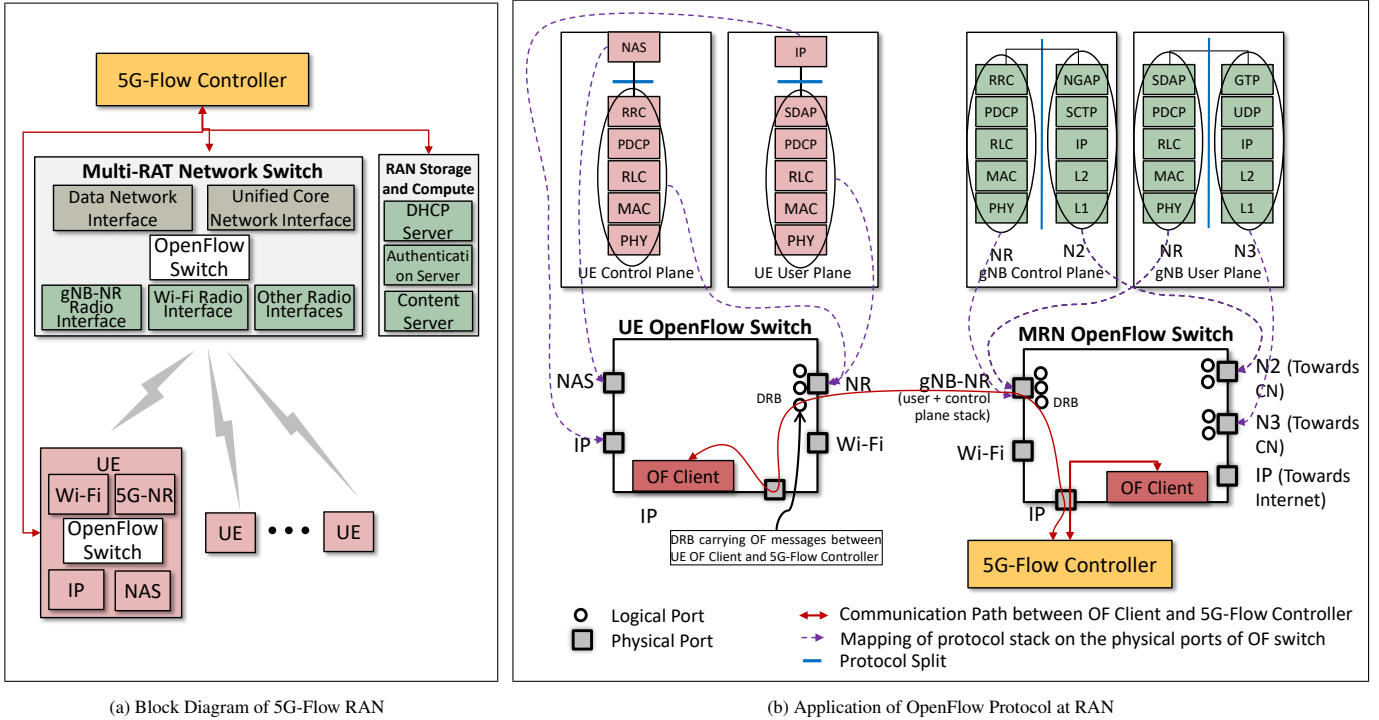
5G-Flow Controller

Multi-RAT Network Switch

Data Network Interface

Unified Core Network Interface

OpenFlow Switch

gNB-NR Radio Interface

Wi-Fi Radio Interface

Other Radio Interfaces

RAN Storage and Compute

DHCP Server

Authentication Server

Content Server

UE

Wi-Fi

5G-NR

OpenFlow Switch

IP

NAS

UE

UE

NAS

RRC

PDCP

RLC

MAC

PHY

UE Control Plane

IP

SDAP

PDCP

RLC

MAC

PHY

UE User Plane

RRC

PDCP

RLC

MAC

PHY

NGAP

SCTP

IP

L2

L1

NR

N2

gNB Control Plane

SDAP

PDCP

RLC

MAC

PHY

GTP

UDP

IP

L2

L1

NR

N3

gNB User Plane

UE OpenFlow Switch

NAS

NR

DRB

IP

Wi-Fi

OF Client

IP

DRB carrying OF messages between UE OF Client and 5G-Flow Controller

gNB-NR (user + control plane stack)

MRN OpenFlow Switch

DRB

N2 (Towards CN)

N3 (Towards CN)

Wi-Fi

IP (Towards Internet)

OF Client

IP

5G-Flow Controller

Logical Port

Physical Port

Communication Path between OF Client and 5G-Flow Controller

Mapping of protocol stack on the physical ports of OF switch

Protocol Split

(a) Block Diagram of 5G-Flow RAN

(b) Application of OpenFlow Protocol at RAN